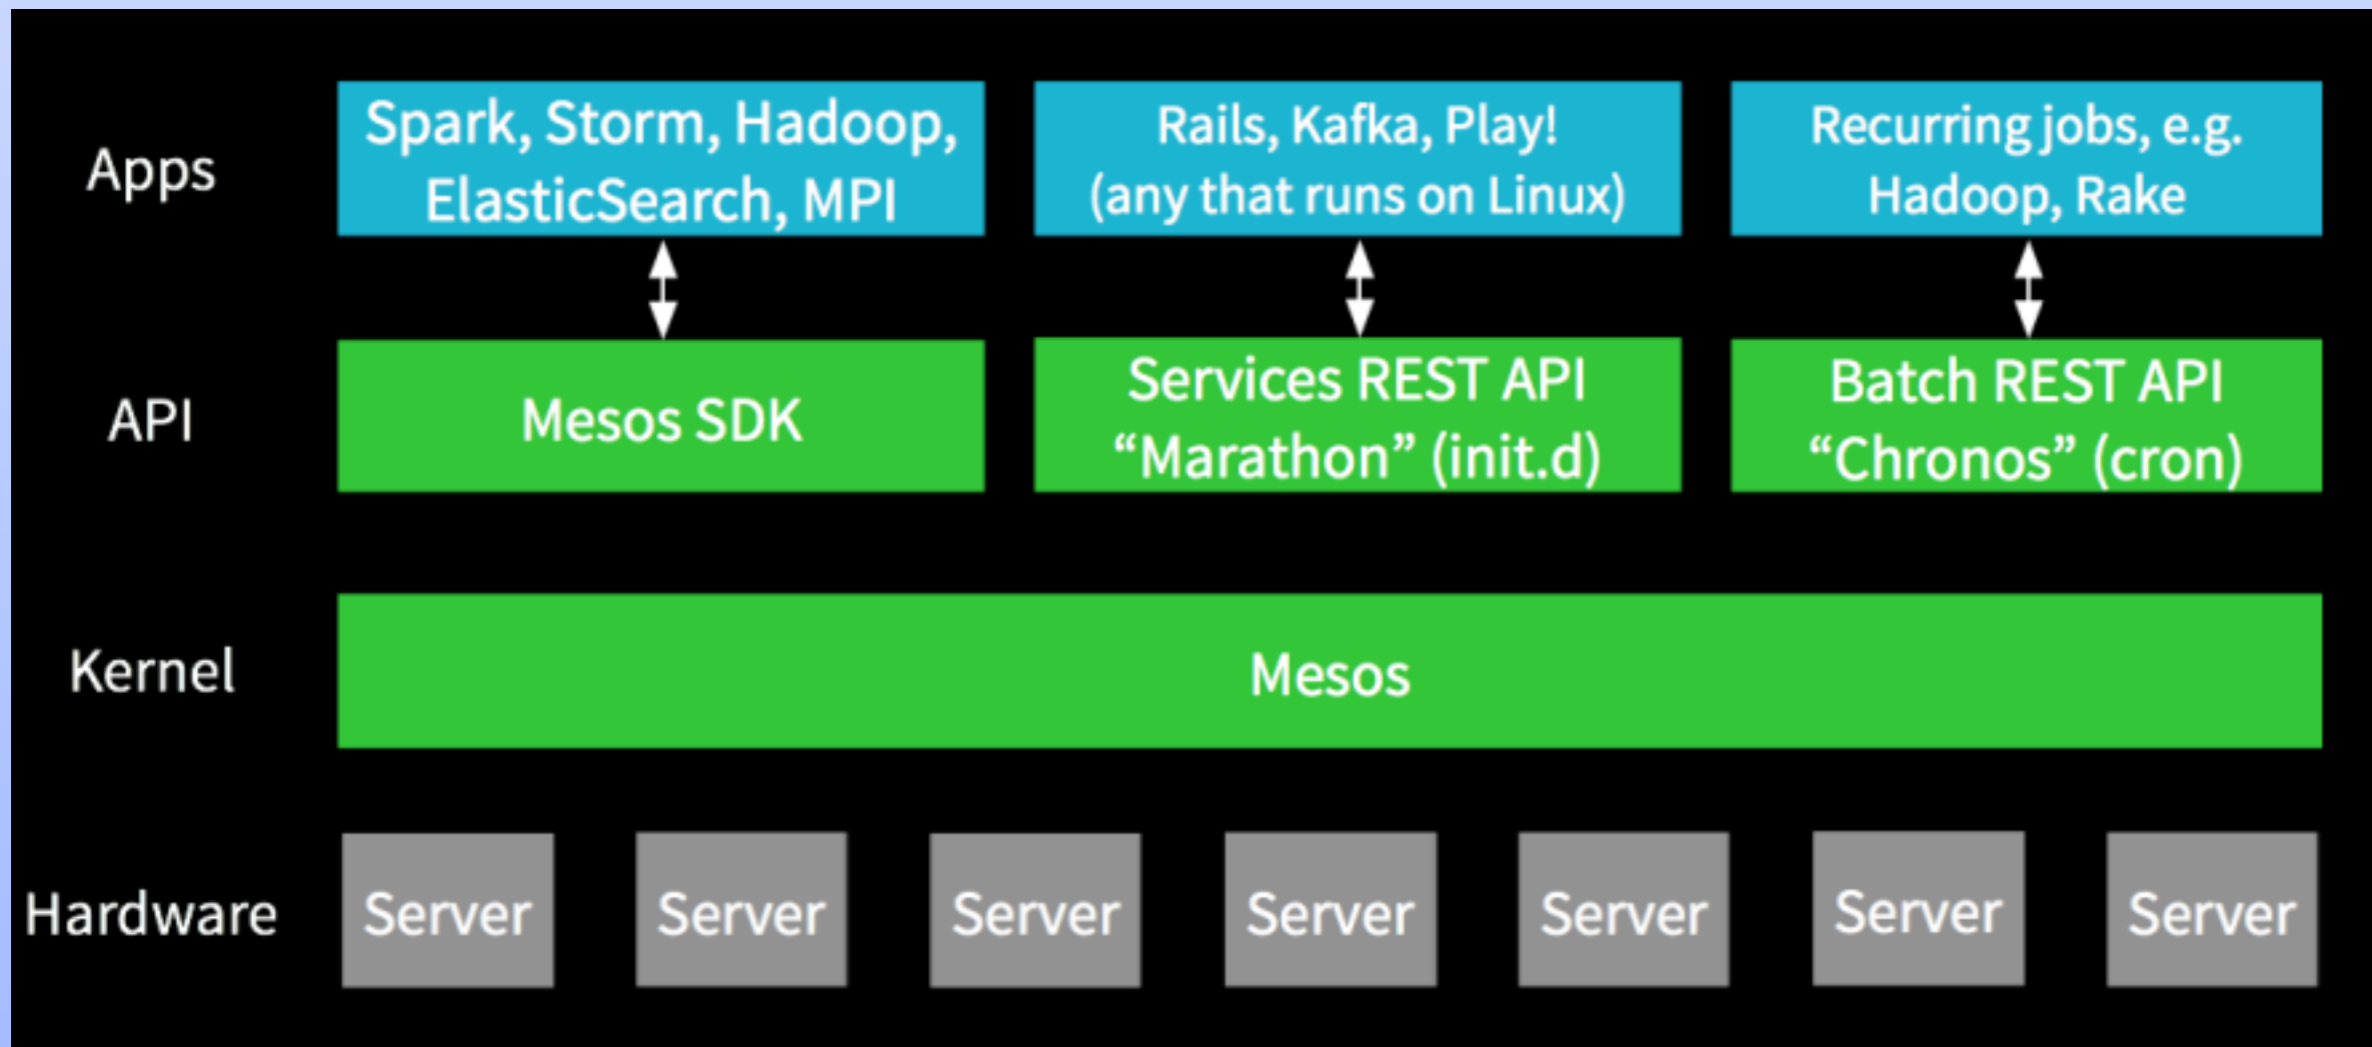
Apps

Spark, Storm, Hadoop, ElasticSearch, MPI

Rails, Kafka, Play! (any that runs on Linux)

Recurring jobs, e.g. Hadoop, Rake

API

Mesos SDK

Services REST API “Marathon” (init.d)

Batch REST API “Chronos” (cron)

Kernel

Mesos

Hardware

Server

Server

Server

Server

Server

Server

Server